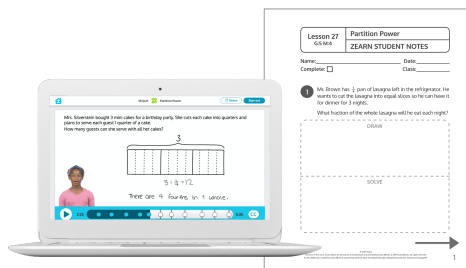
Mrs. Silverstein bought 3 mini cakes for a birthday party. She cuts each cake into quarters and plans to serve each guest 1 quarter of a cake.
How many guests can she serve with all her cakes?

3

$3 \div \frac{1}{4} = 12$

There are 4 fourths in 1 whole.

Lesson 27
G5 M4

Partition Power

ZEARN STUDENT NOTES

Name: Date:
Complete: Class:

1 Ms. Brown has $\frac{1}{4}$ pan of lasagna left in the refrigerator. He wants to cut the lasagna into equal slices so he can have it for dinner for 3 nights.

What fraction of the whole lasagna will he eat each night?

DRAW

SOLVE

1